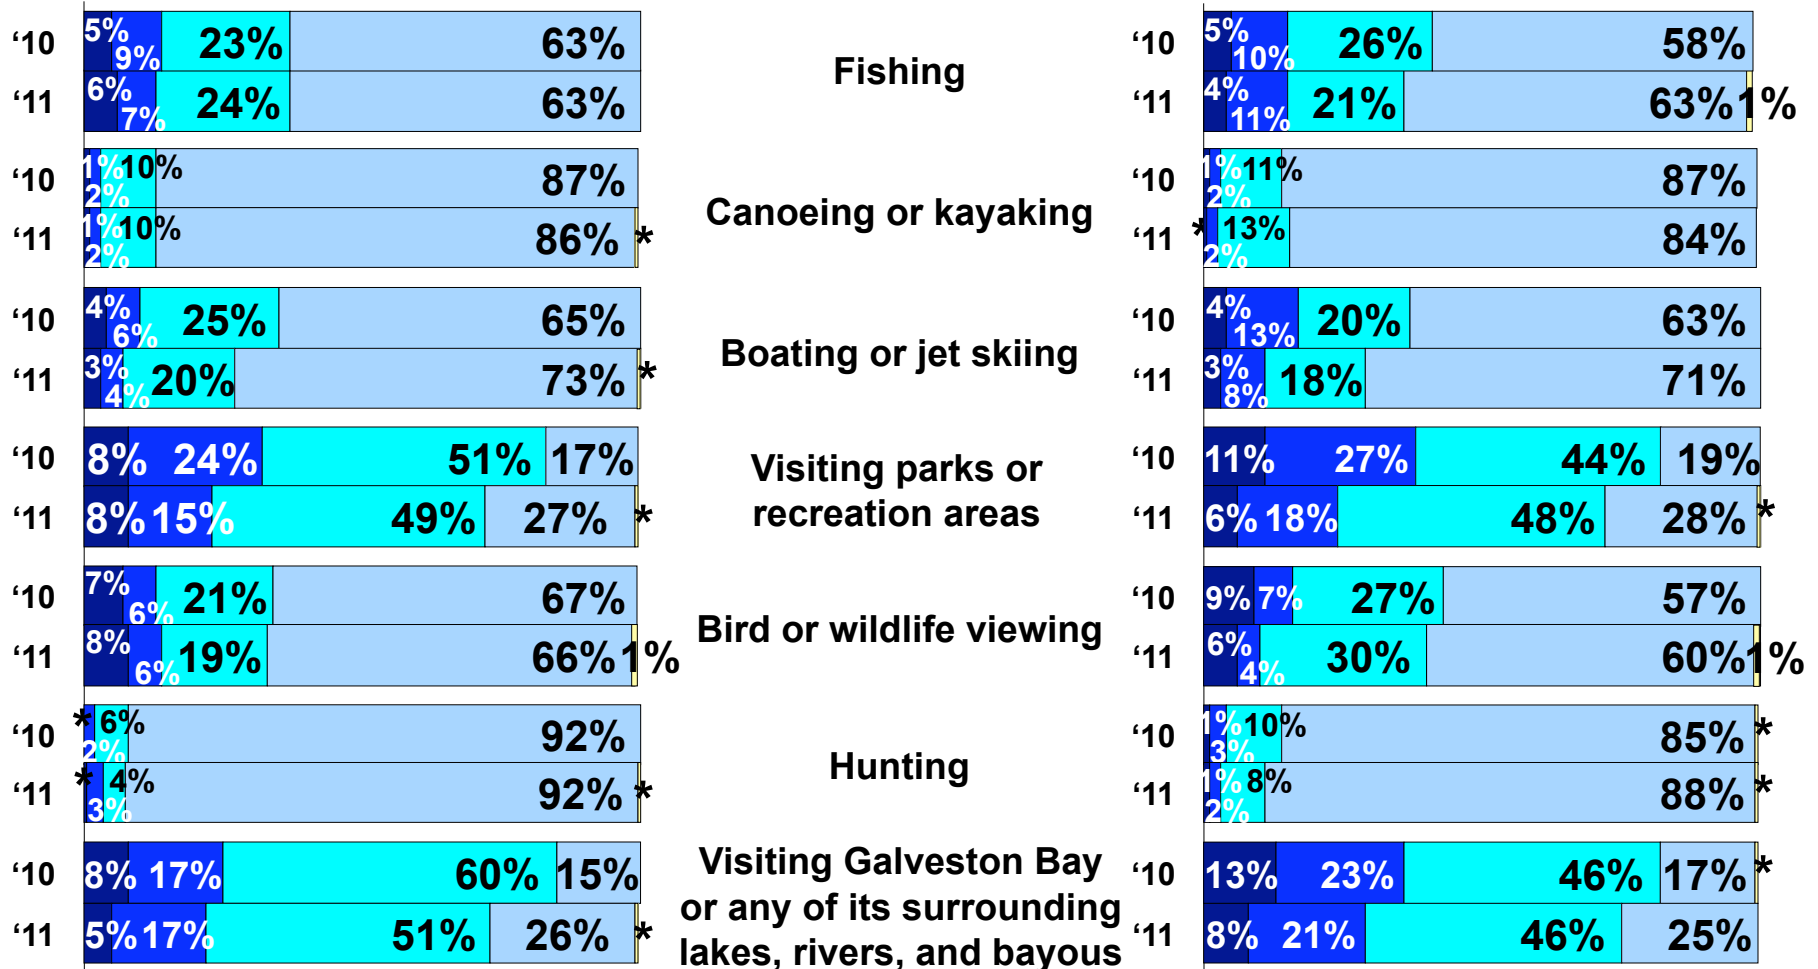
'10 5% 9% 23% 63%
'11 6% 7% 24% 63%

Fishing

'10 5% 10% 26% 58%
'11 4% 11% 21% 63% 1%

'10 1% 2% 10% 87%
'11 1% 2% 10% 86% *

Canoeing or kayaking

'10 1% 2% 11% 87%
'11 * 2% 13% 84%

'10 4% 6% 25% 65%
'11 3% 4% 20% 73% *

Boating or jet skiing

'10 4% 13% 20% 63%
'11 3% 8% 18% 71%

'10 8% 24% 51% 17%
'11 8% 15% 49% 27% *

Visiting parks or recreation areas

'10 11% 27% 44% 19%
'11 6% 18% 48% 28% *

'10 7% 6% 21% 67%
'11 8% 6% 19% 66% 1%

Bird or wildlife viewing

'10 9% 7% 27% 57%
'11 6% 4% 30% 60% 1%

'10 * 2% 6% 92%
'11 * 3% 4% 92% *

Hunting

'10 1% 3% 10% 85% *
'11 1% 2% 8% 88% *

'10 8% 17% 60% 15%
'11 5% 17% 51% 26% *

Visiting Galveston Bay or any of its surrounding lakes, rivers, and bayous

'10 13% 23% 46% 17% *
'11 8% 21% 46% 25%